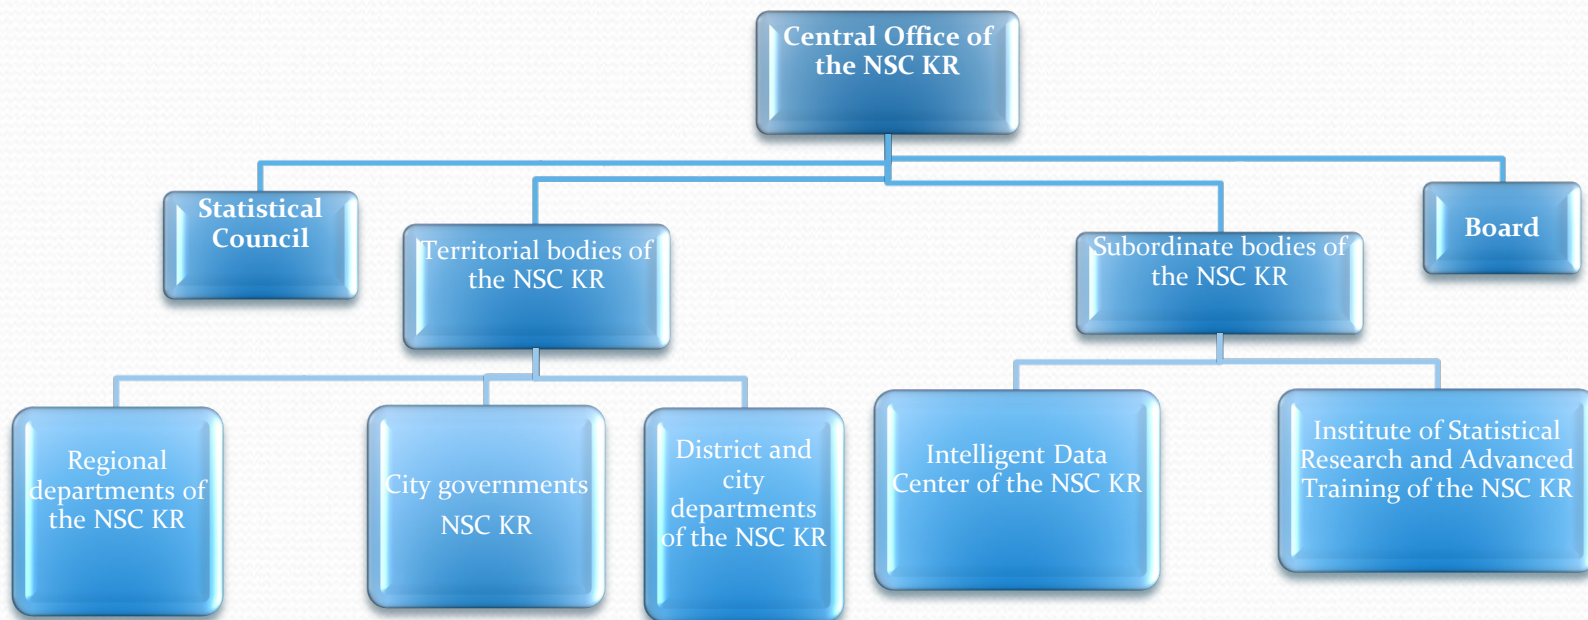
Central Office of the NSC KR

Statistical Council

Territorial bodies of the NSC KR

Subordinate bodies of the NSC KR

Board

Regional departments of the NSC KR

City governments NSC KR

District and city departments of the NSC KR

Intelligent Data Center of the NSC KR

Institute of Statistical Research and Advanced Training of the NSC KR